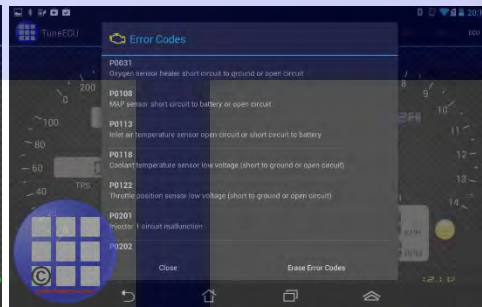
TuneECU

Error Codes

P0031
Oxygen sensor heater short circuit to ground or open circuit

P0108
MAP sensor short circuit to battery or open circuit

P0113
Inlet air temperature sensor open circuit or short circuit to battery

P0118
Coolant temperature sensor low voltage (short to ground or open circuit)

P0122
Throttle position sensor low voltage (short to ground or open circuit)

P0201
Injector 1 circuit malfunction

P0202

Close

Erase Error Codes

200
100
80
60
40
TPS
8
9
10
11
12
13
14
©
12:10